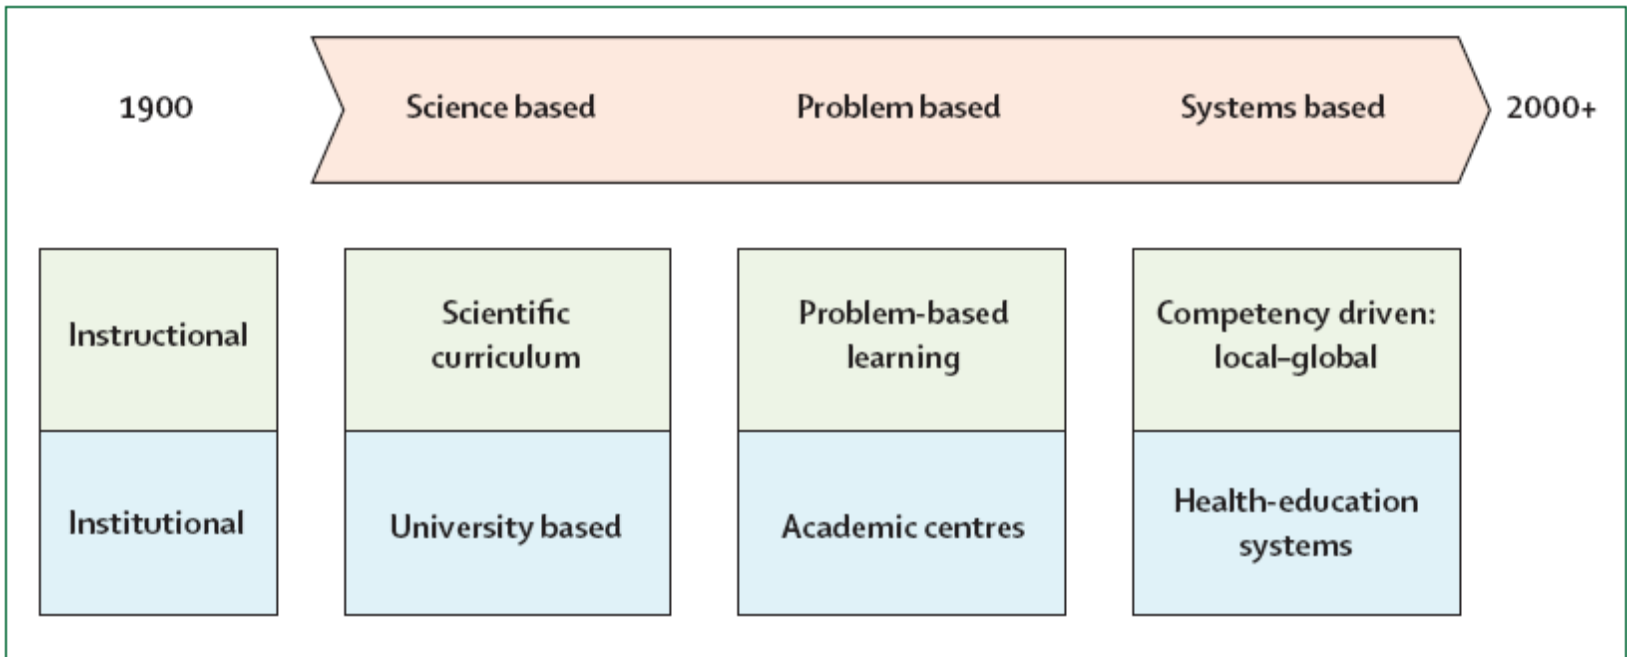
1900

Science based

Problem based

Systems based

2000+

Instructional

Scientific curriculum

Problem-based learning

Competency driven: local–global

Institutional

University based

Academic centres

Health-education systems